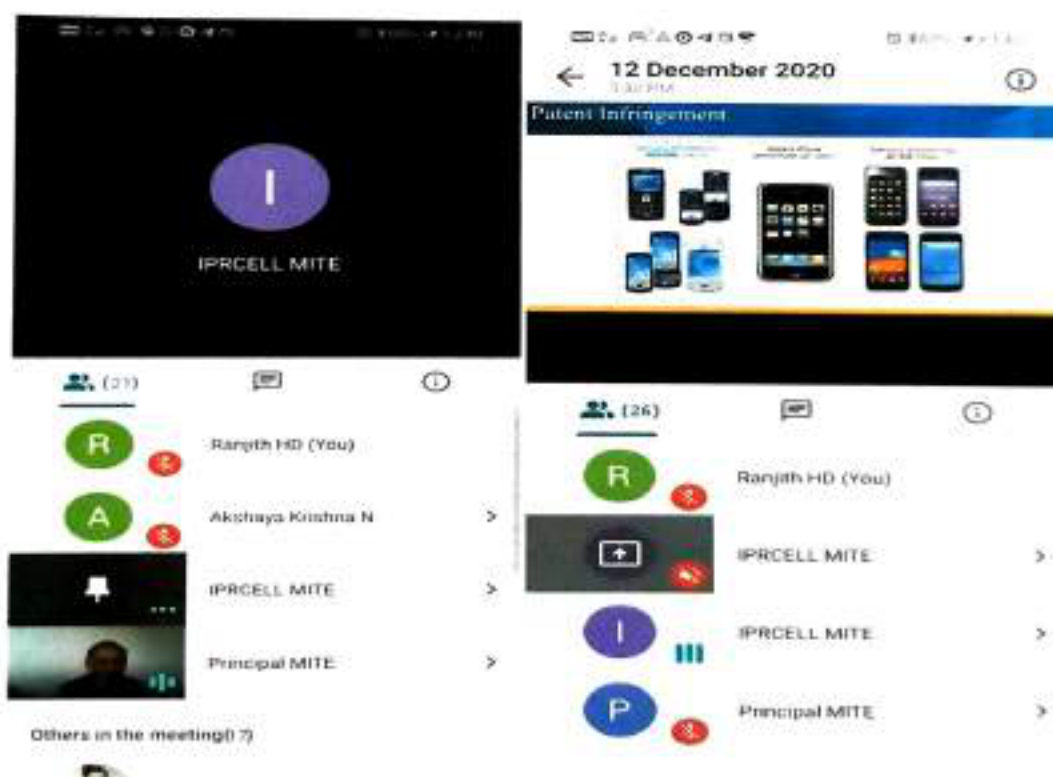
I

IPRCELL MITE

(21)

R Ranjith HD (You)

A Akchaya Krishna N

IPRCELL MITE

Principal MITE

Others in the meeting(17)

12 December 2020

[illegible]

Patent Infringement

(26)

R Ranjith HD (You)

IPRCELL MITE

I IPRCELL MITE

P Principal MITE